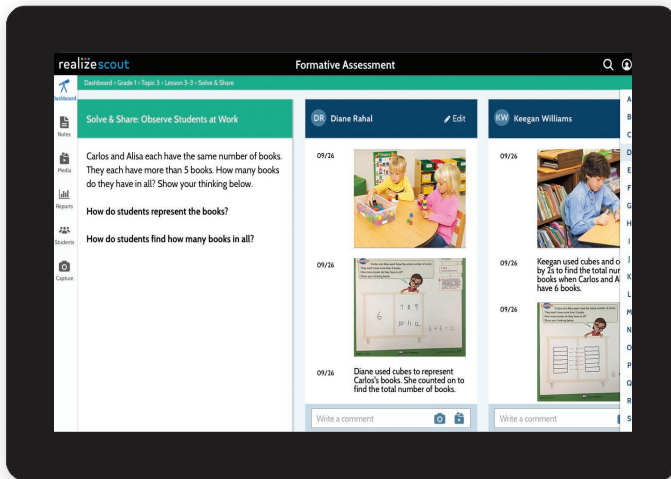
realizescout

Formative Assessment

Dashboard

Notes

Media

Reports

Students

Capture

Dashboard › Grade 1 › Topic 3 › Lesson 3-3 › Solve & Share

Solve & Share: Observe Students at Work

Carlos and Alisa each have the same number of books. They each have more than 5 books. How many books do they have in all? Show your thinking below.

How do students represent the books?

How do students find how many books in all?

DR Diane Rahal

Edit

09/26

09/26

09/26

Diane used cubes to represent Carlos's books. She counted on to find the total number of books.

Write a comment

KW Keegan Williams

09/26

09/26

Keegan used cubes and c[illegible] by 2s to find the total nu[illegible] books when Carlos and A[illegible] have 6 books.

09/26

Write a comment

A
B
C
D
E
F
G
H
I
J
K
L
M
N
O
P
Q
R
S